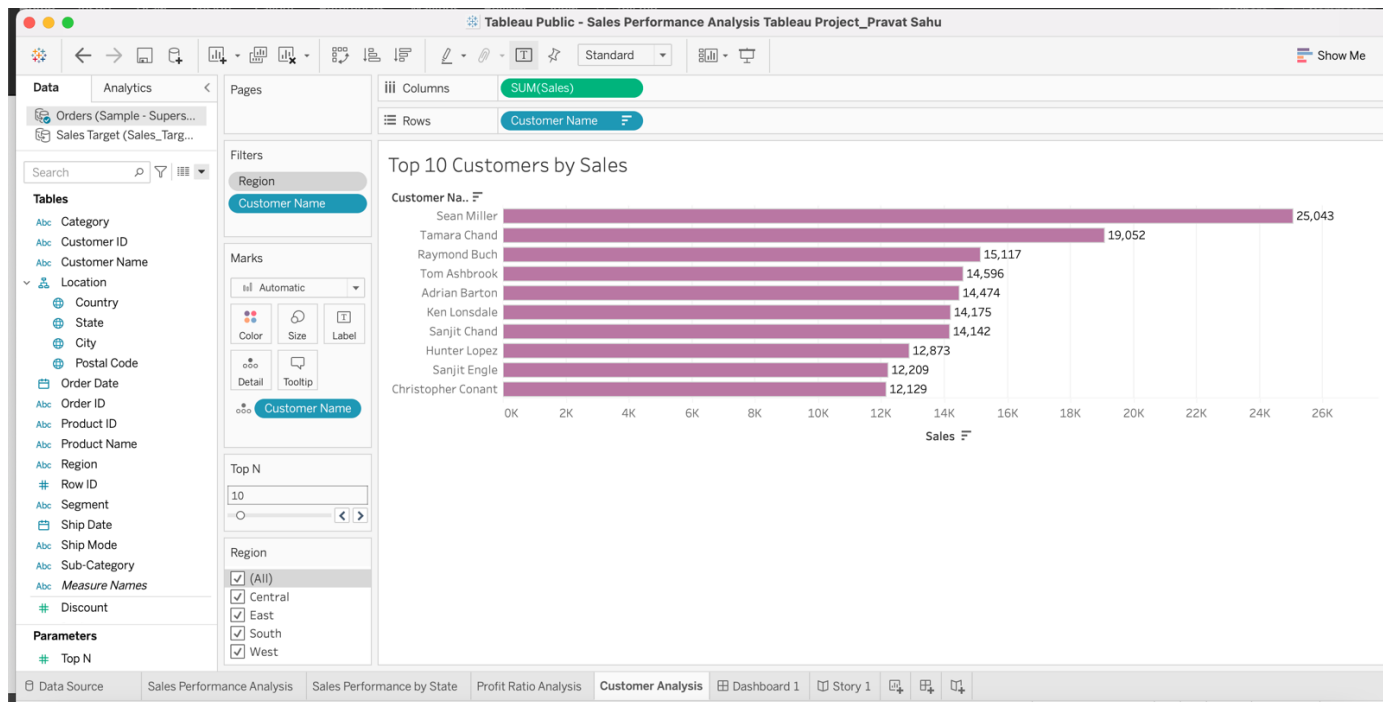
Tableau Public - Sales Performance Analysis Tableau Project_Pravat Sahu

Standard

Show Me

Data
Analytics

Orders (Sample - Supers...
Sales Target (Sales_Targ...

Search

Tables
Abc Category
Abc Customer ID
Abc Customer Name
Location
Country
State
City
Postal Code
Order Date
Abc Order ID
Abc Product ID
Abc Product Name
Abc Region
# Row ID
Abc Segment
Ship Date
Abc Ship Mode
Abc Sub-Category
Abc Measure Names
# Discount

Parameters
# Top N

Pages

Filters
Region
Customer Name

Marks
Automatic
Color
Size
Label
Detail
Tooltip
Customer Name

Top N
10

Region
(All)
Central
East
South
West

Columns SUM(Sales)
Rows Customer Name

Top 10 Customers by Sales

Customer Na..

| Customer Name | Sales |
|---|---|
| Sean Miller | 25,043 |
| Tamara Chand | 19,052 |
| Raymond Buch | 15,117 |
| Tom Ashbrook | 14,596 |
| Adrian Barton | 14,474 |
| Ken Lonsdale | 14,175 |
| Sanjit Chand | 14,142 |
| Hunter Lopez | 12,873 |
| Sanjit Engle | 12,209 |
| Christopher Conant | 12,129 |

0K 2K 4K 6K 8K 10K 12K 14K 16K 18K 20K 22K 24K 26K
Sales

Data Source
Sales Performance Analysis
Sales Performance by State
Profit Ratio Analysis
Customer Analysis
Dashboard 1
Story 1